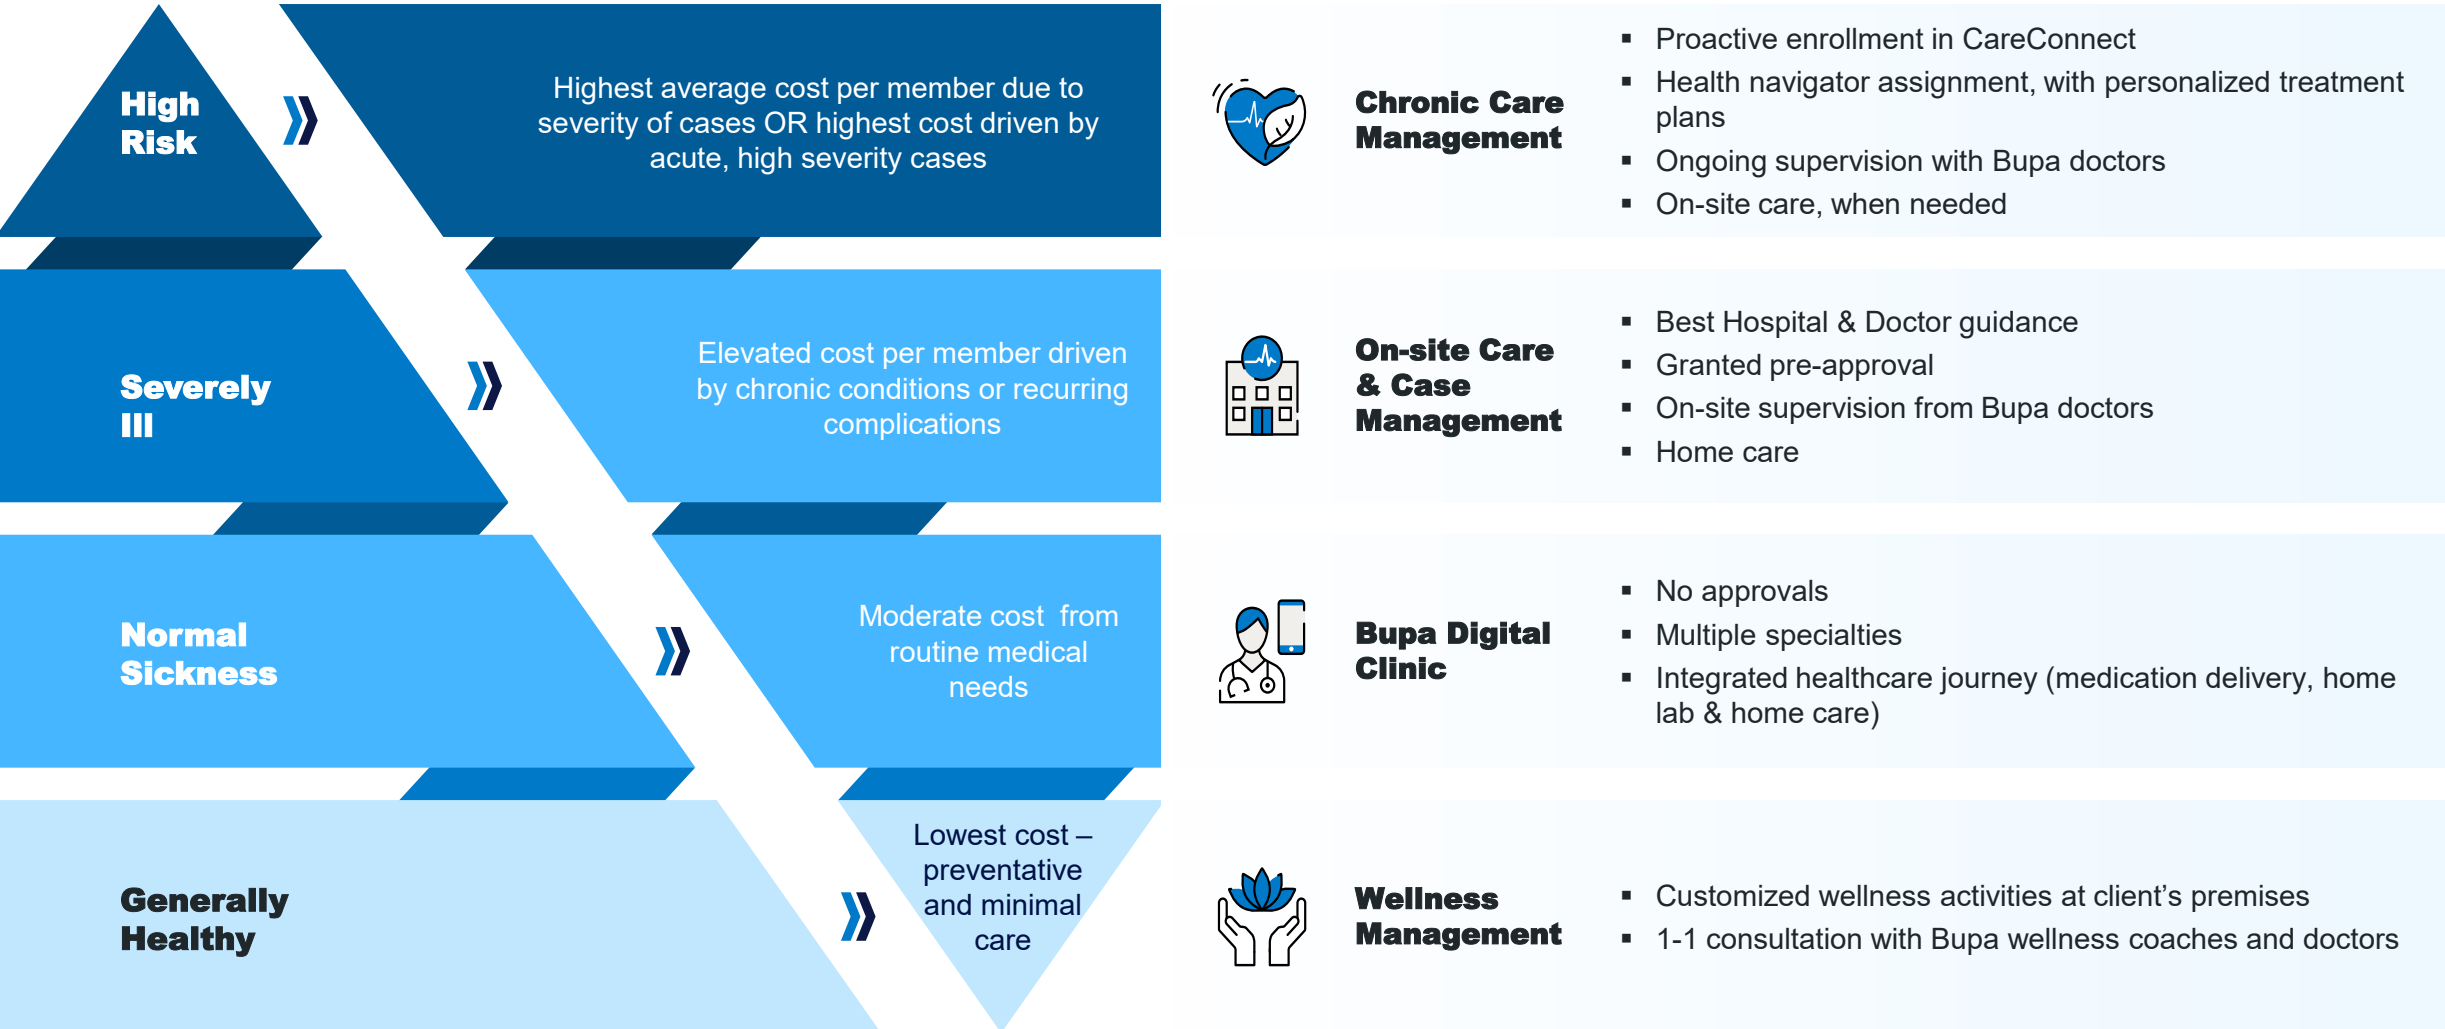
High Risk

Highest average cost per member due to severity of cases OR highest cost driven by acute, high severity cases

Chronic Care Management

- Proactive enrollment in CareConnect
- Health navigator assignment, with personalized treatment plans
- Ongoing supervision with Bupa doctors
- On-site care, when needed

Severely Ill

Elevated cost per member driven by chronic conditions or recurring complications

On-site Care & Case Management

- Best Hospital & Doctor guidance
- Granted pre-approval
- On-site supervision from Bupa doctors
- Home care

Normal Sickness

Moderate cost from routine medical needs

Bupa Digital Clinic

- No approvals
- Multiple specialties
- Integrated healthcare journey (medication delivery, home lab & home care)

Generally Healthy

Lowest cost – preventative and minimal care

Wellness Management

- Customized wellness activities at client's premises
- 1-1 consultation with Bupa wellness coaches and doctors